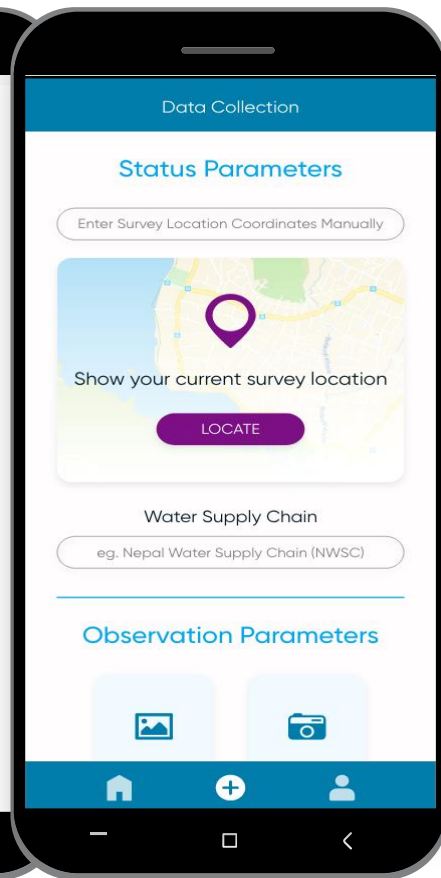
Data Collection

Status Parameters

Enter Survey Location Coordinates Manually

Show your current survey location

LOCATE

Water Supply Chain

eg. Nepal Water Supply Chain (NWSC)

Observation Parameters